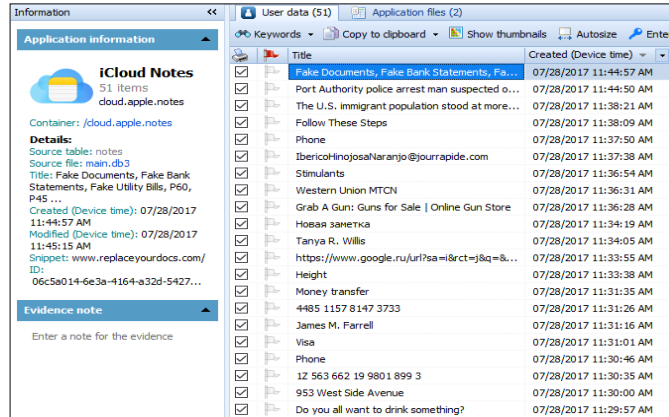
Information «

Application information

iCloud Notes
51 items
cloud.apple.notes

Container: /cloud.apple.notes

Details:
Source table: notes
Source file: main.db3
Title: Fake Documents, Fake Bank Statements, Fake Utility Bills, P60, P45 ...
Created (Device time): 07/28/2017 11:44:57 AM
Modified (Device time): 07/28/2017 11:45:15 AM
Snippet: www.replaceyourdocs.com/
ID: 06c5a014-6e3a-4164-a32d-5427...

Evidence note

Enter a note for the evidence

User data (51) | Application files (2)

Keywords | Copy to clipboard | Show thumbnails | Autosize | Ente

| Title | Created (Device time) |
|---|---|
| Fake Documents, Fake Bank Statements, Fa... | 07/28/2017 11:44:57 AM |
| Port Authority police arrest man suspected o... | 07/28/2017 11:44:50 AM |
| The U.S. immigrant population stood at more... | 07/28/2017 11:38:21 AM |
| Follow These Steps | 07/28/2017 11:38:09 AM |
| Phone | 07/28/2017 11:37:50 AM |
| IbericoHinojosaNaranjo@jourrapide.com | 07/28/2017 11:37:38 AM |
| Stimulants | 07/28/2017 11:36:54 AM |
| Western Union MTCN | 07/28/2017 11:36:31 AM |
| Grab A Gun: Guns for Sale \| Online Gun Store | 07/28/2017 11:36:28 AM |
| Новая заметка | 07/28/2017 11:34:19 AM |
| Tanya R. Willis | 07/28/2017 11:34:05 AM |
| https://www.google.ru/url?sa=i&rct=j&q=&... | 07/28/2017 11:33:55 AM |
| Height | 07/28/2017 11:33:38 AM |
| Money transfer | 07/28/2017 11:33:19 AM |
| 4485 1157 8147 3733 | 07/28/2017 11:31:26 AM |
| James M. Farrell | 07/28/2017 11:31:16 AM |
| Visa | 07/28/2017 11:31:01 AM |
| Phone | 07/28/2017 11:30:46 AM |
| 1Z 563 662 19 9801 899 3 | 07/28/2017 11:30:35 AM |
| 953 West Side Avenue | 07/28/2017 11:30:00 AM |
| Do you all want to drink something? | 07/28/2017 11:29:57 AM |